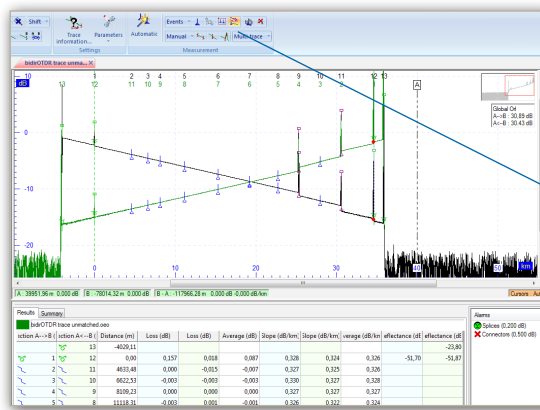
Shift
Trace information...
Parameters
Settings
Automatic
Events
Manual
Multi-trace
Measurement
bidirOTDR trace unma...
dB
1 2 3 4 5 6 7 8 9 10 11 12 13
13 12 11 10 9 8 7 6 5 4 3 2 1
A
0
-10
-20
Global OrI
A->B : 30.89 dB
A<-B : 30.43 dB
0 10 20 30 40 km
A : 39951.96 m 0.000 dB | B : -78014.32 m 0.000 dB | B - A : -117966.28 m 0.000 dB 0.000 dB/km
Cursors
Results Summary
bidirOTDR trace unmatched.oeo

| ection A-->B | ection A<--B | Distance (m) | Loss (dB) | Loss (dB) | Average (dB) | Slope (dB/km) | Slope (dB/km) | verage (dB/km) | eflectance (dB) | eflectance (dB) |
|---|---|---|---|---|---|---|---|---|---|---|
| | 13 | -4029,11 | | | | | | | | -23,80 |
| 1 | 12 | 0,00 | 0,157 | 0,018 | 0,087 | 0,328 | 0,325 | 0,326 | -51,70 | -51,87 |
| 2 | 11 | 4633,48 | 0,000 | -0,015 | -0,007 | 0,327 | 0,325 | 0,326 | | |
| 3 | 10 | 6622,53 | -0,003 | -0,003 | -0,003 | 0,330 | 0,327 | 0,329 | | |
| 4 | 9 | 8109,23 | 0,000 | 0,000 | 0,000 | 0,327 | 0,327 | 0,327 | | |
| 5 | 8 | 11118,31 | -0,003 | 0,001 | -0,001 | 0,326 | 0,322 | 0,324 | | |

Alarms
Splices (0,200 dB)
Connectors (0,500 dB)